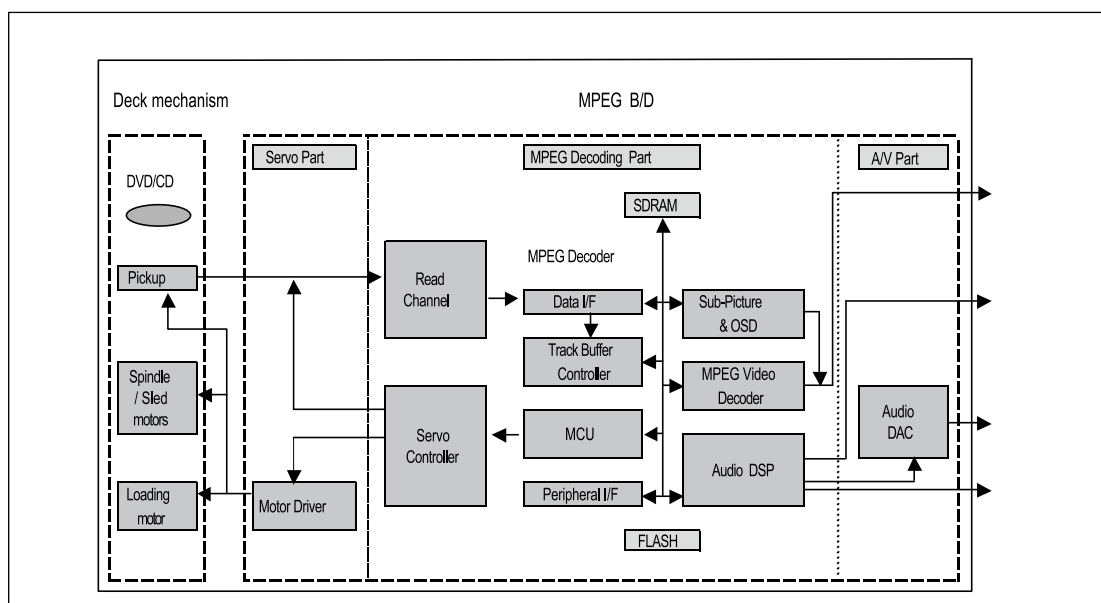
Deck mechanism

MPEG B/D

DVD/CD

Pickup

Spindle / Sled motors

Loading motor

Servo Part

Motor Driver

MPEG Decoding Part

SDRAM

MPEG Decoder

Read Channel

Data I/F

Track Buffer Controller

Servo Controller

MCU

Peripheral I/F

FLASH

Sub-Picture & OSD

MPEG Video Decoder

Audio DSP

A/V Part

Audio DAC